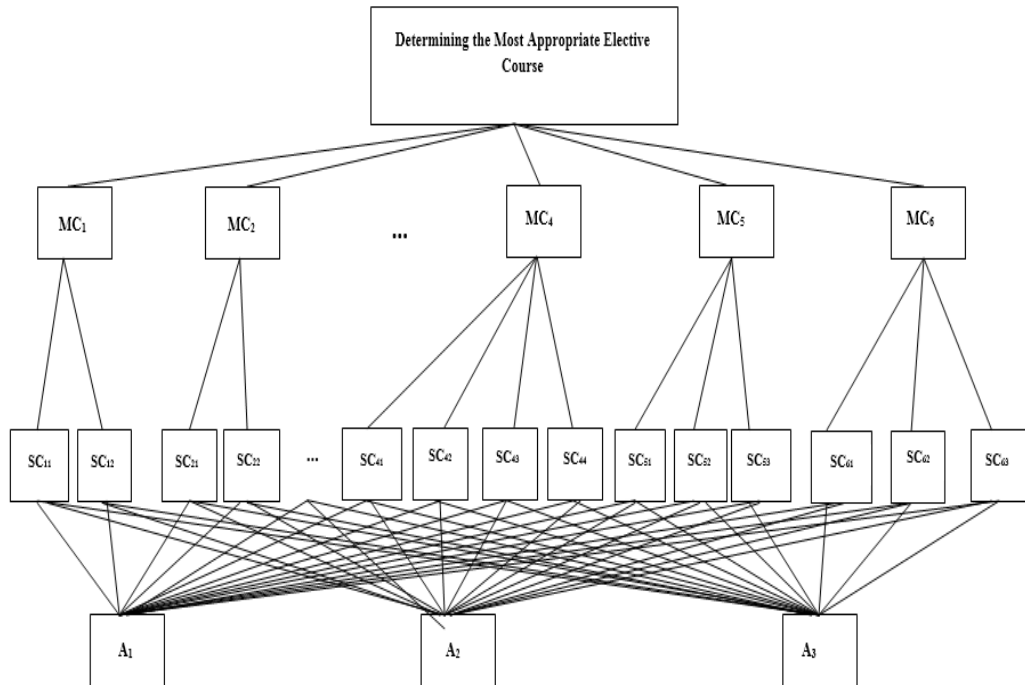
Determining the Most Appropriate Elective Course

$MC_1$

$MC_2$

...

$MC_4$

$MC_5$

$MC_6$

$SC_{11}$

$SC_{12}$

$SC_{21}$

$SC_{22}$

...

$SC_{41}$

$SC_{42}$

$SC_{43}$

$SC_{44}$

$SC_{51}$

$SC_{52}$

$SC_{53}$

$SC_{61}$

$SC_{62}$

$SC_{63}$

$A_1$

$A_2$

$A_3$